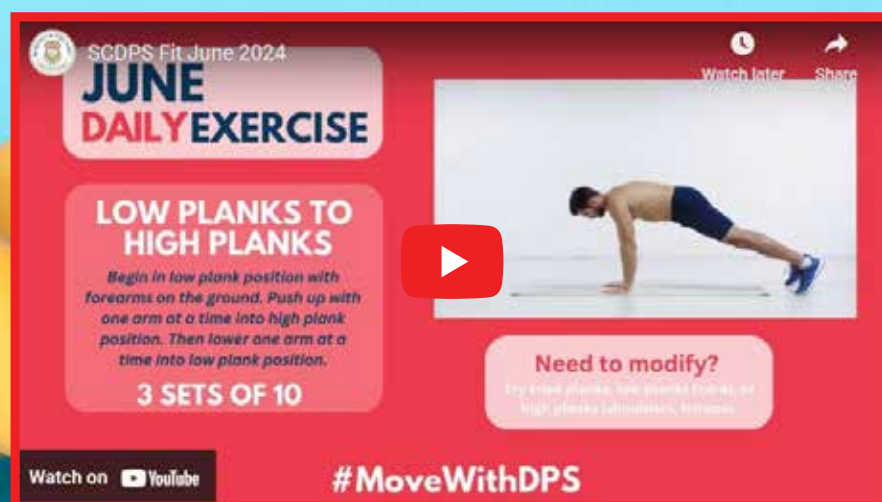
SCDPS Fit June 2024

Watch later

Share

JUNE DAILY EXERCISE

LOW PLANKS TO HIGH PLANKS

Begin in low plank position with forearms on the ground. Push up with one arm at a time into high plank position. Then lower one arm at a time into low plank position.

3 SETS OF 10

Need to modify?

Try knee planks, low planks (core), or high planks (shoulders, triceps)

Watch on YouTube

#MoveWithDPS